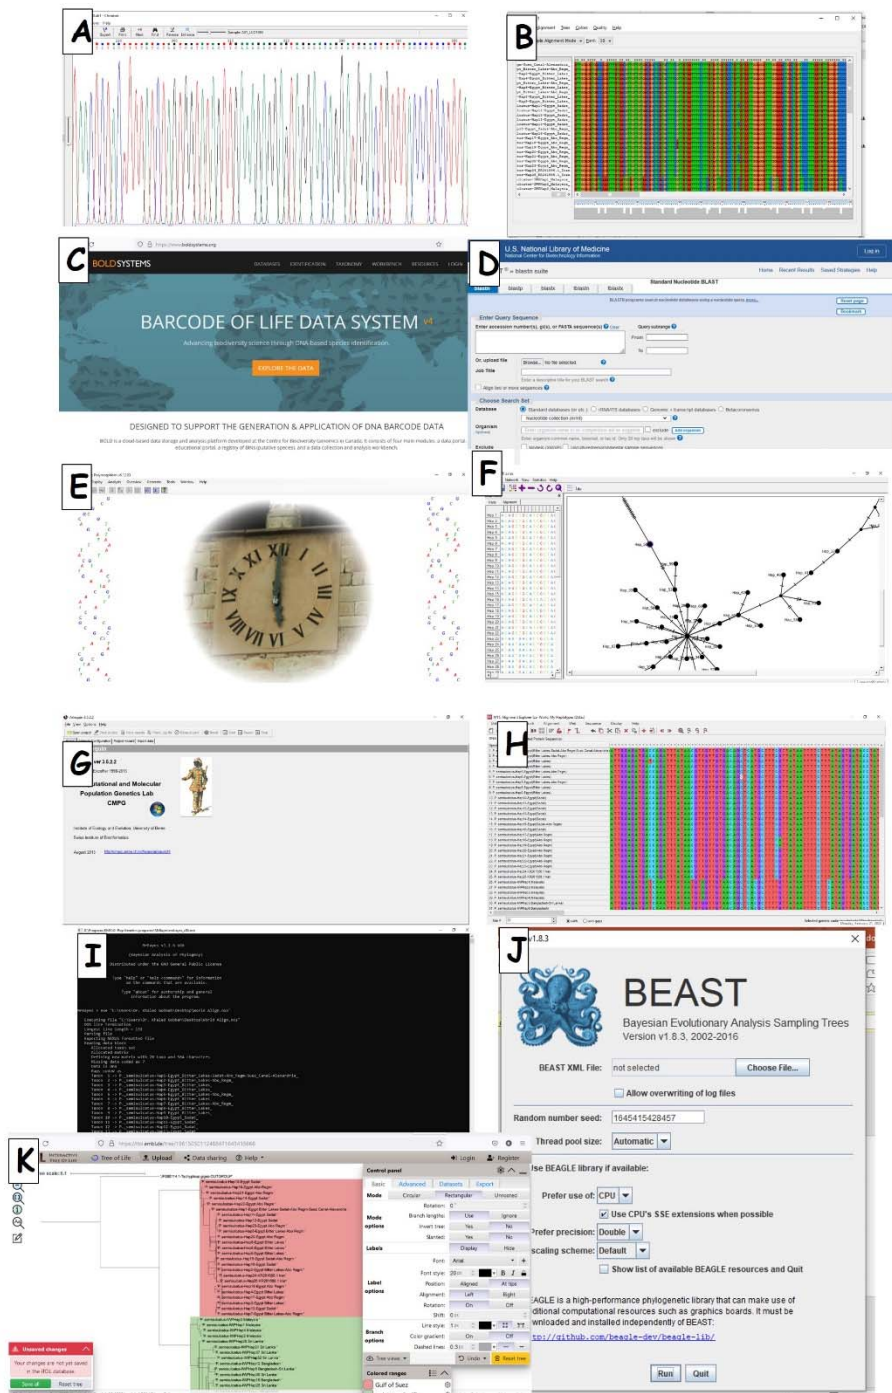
A

B

C

BOLDSYSTEMS

DATABASES IDENTIFICATION TAXONOMY WORKBENCH RESOURCES LOGIN

BARCODE OF LIFE DATA SYSTEM v4

Advancing biodiversity science through DNA-based species identification.

EXPLORE THE DATA

DESIGNED TO SUPPORT THE GENERATION & APPLICATION OF DNA BARCODE DATA

D

U.S. National Library of Medicine
National Center for Biotechnology Information

Log in

blastn suite

Home Recent Results Saved Strategies Help

Standard Nucleotide BLAST

blastn blastp blastx tblastn tblastx

Enter Query Sequence

Enter accession number(s), gi(s), or FASTA sequence(s)

Clear

Query subrange

From

To

Or, upload file

Browse... No file selected.

Job Title

Align two or more sequences

Choose Search Set

Database

Organism

Exclude

E

F

G

CMPG

National and Molecular Population Genetics Lab

H

I

J

v1.8.3

BEAST

Bayesian Evolutionary Analysis Sampling Trees
Version v1.8.3, 2002-2016

BEAST XML File: not selected Choose File...

Allow overwriting of log files

Random number seed: 1645415428457

Thread pool size: Automatic

Use BEAGLE library if available:

Prefer use of: CPU

Use CPU's SSE extensions when possible

Prefer precision: Double

scaling scheme: Default

Show list of available BEAGLE resources and Quit

EAGLE is a high-performance phylogenetic library that can make use of ditional computational resources such as graphics boards. It must be wnloaded and installed independently of BEAST:

tp://github.com/beagle-dev/beagle-lib/

Run Quit

K

Tree of Life Upload Data sharing Help Login Register

Control panel

Basic Advanced Datasets Export

Mode Circular Rectangular Unrooted

Mode options

Labels

Label options

Branch options

Colored ranges

Gulf of Suez

Unsaved changes

Your changes are not yet saved in the iTOL database

Save all Reset tree